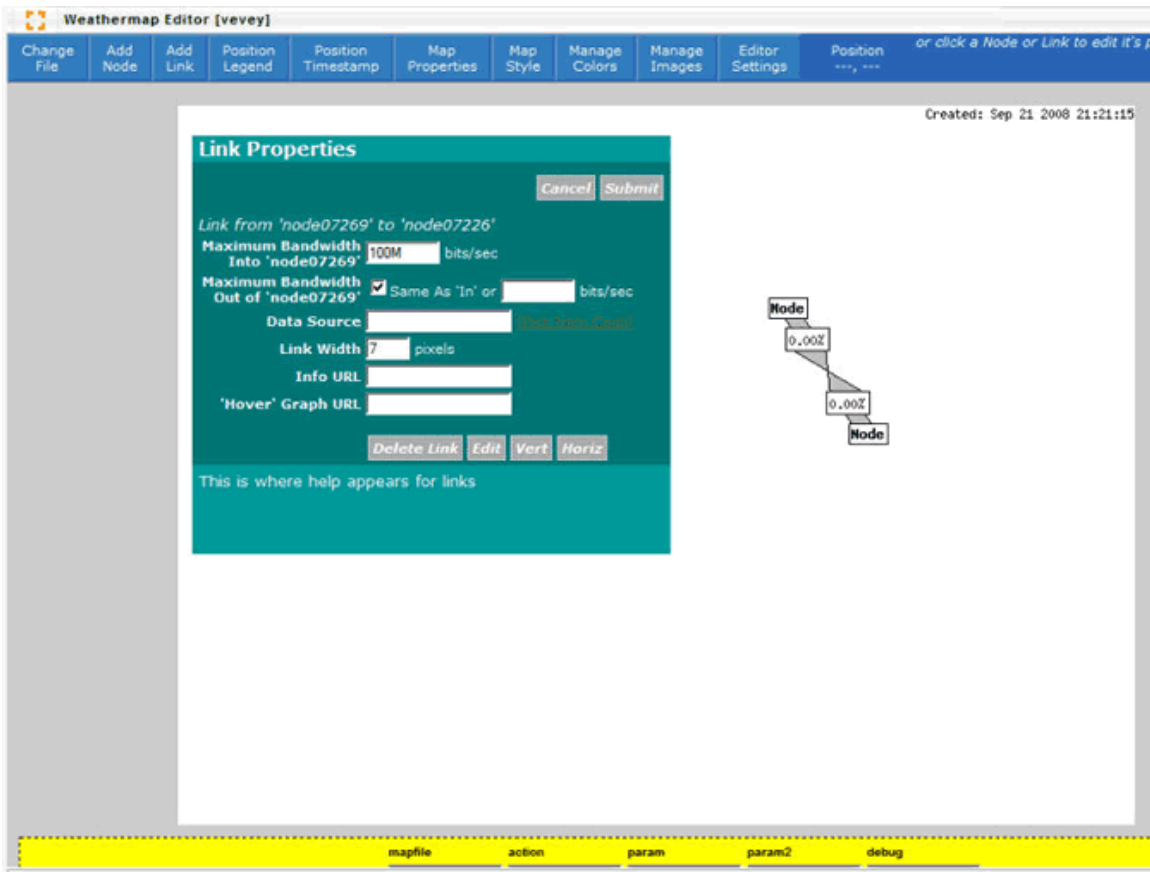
Weathermap Editor [vevey]

Change File | Add Node | Add Link | Position Legend | Position Timestamp | Map Properties | Map Style | Manage Colors | Manage Images | Editor Settings | Position ---, ---

or click a Node or Link to edit it's p

Created: Sep 21 2008 21:21:15

Link Properties

Cancel Submit

Link from 'node07269' to 'node07226'

Maximum Bandwidth Into 'node07269' 100M bits/sec

Maximum Bandwidth Out of 'node07269' Same As 'In' or bits/sec

Data Source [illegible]

Link Width 7 pixels

Info URL

'Hover' Graph URL

Delete Link Edit Vert Horiz

This is where help appears for links

Node

0.00%

0.00%

Node

mapfile action param param2 debug